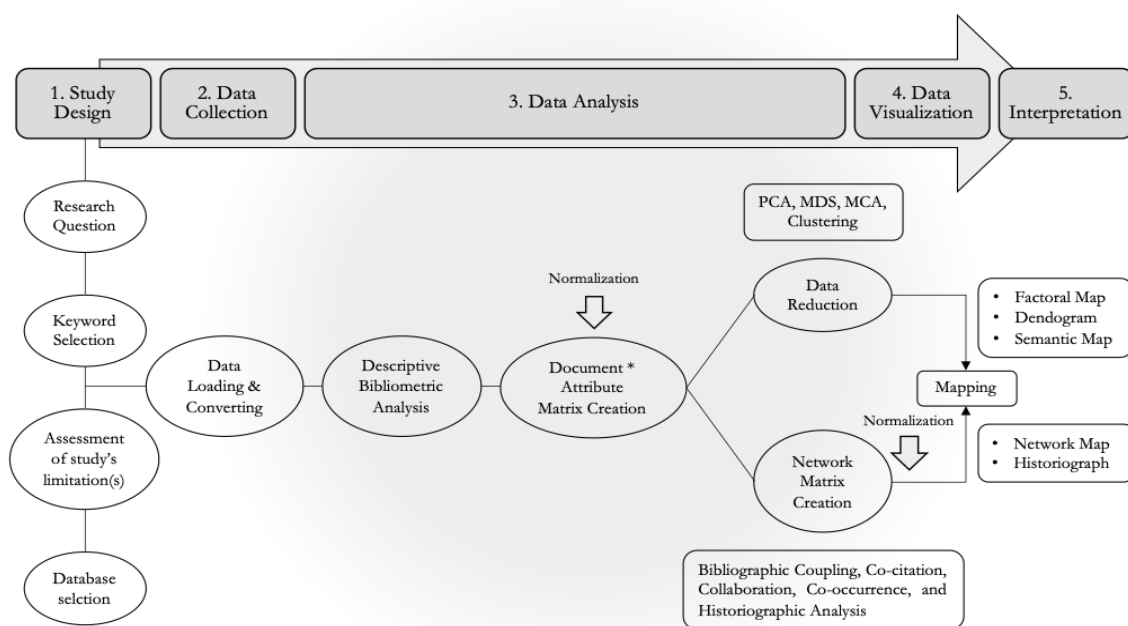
1. Study Design

2. Data Collection

3. Data Analysis

4. Data Visualization

5. Interpretation

Research Question

Keyword Selection

Assessment of study's limitation(s)

Database selction

Data Loading & Converting

Descriptive Bibliometric Analysis

Normalization

Document * Attribute Matrix Creation

PCA, MDS, MCA, Clustering

Data Reduction

- Factoral Map
- Dendogram
- Semantic Map

Mapping

Normalization

Network Matrix Creation

- Network Map
- Historiograph

Bibliographic Coupling, Co-citation, Collaboration, Co-occurrence, and Historiographic Analysis